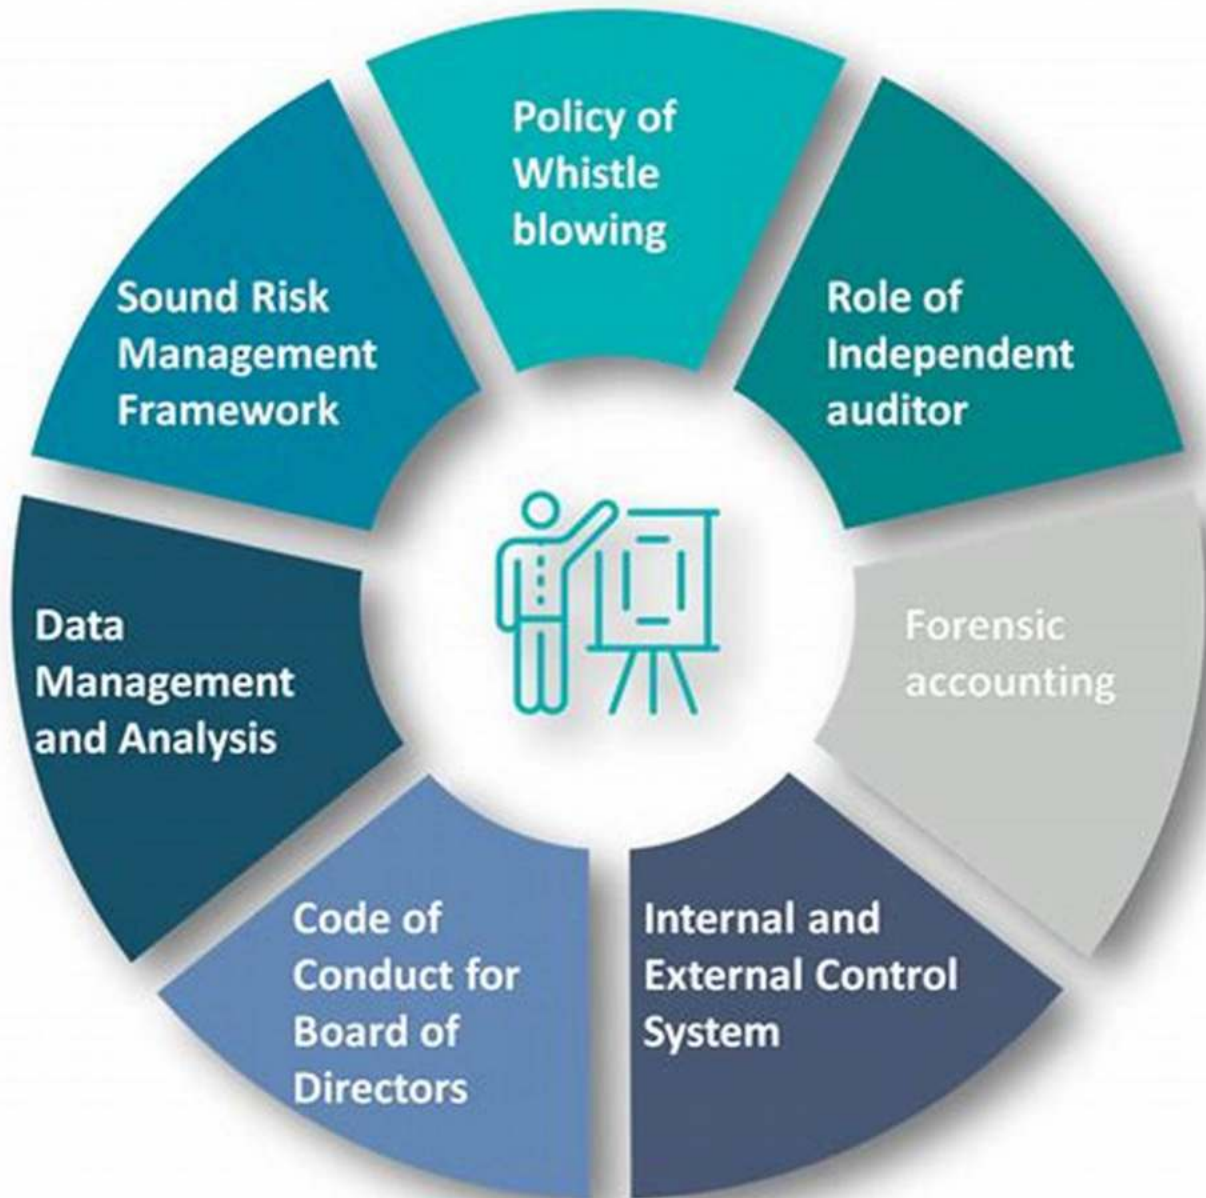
Policy of Whistle blowing

Role of Independent auditor

Forensic accounting

Internal and External Control System

Code of Conduct for Board of Directors

Data Management and Analysis

Sound Risk Management Framework